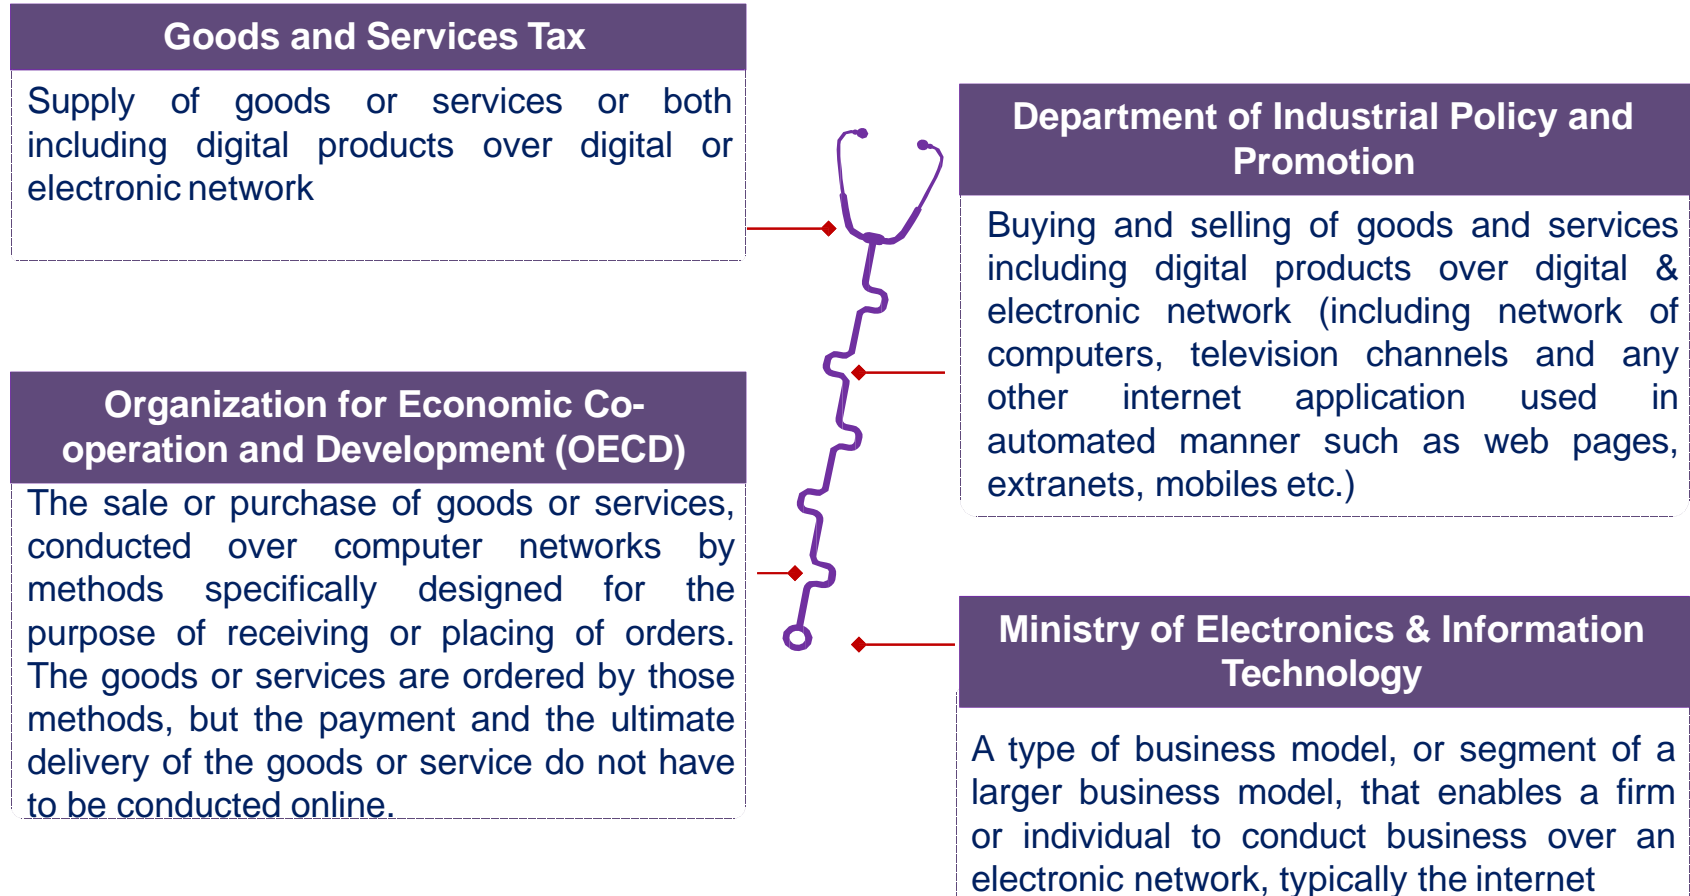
Goods and Services Tax

Supply of goods or services or both including digital products over digital or electronic network

Department of Industrial Policy and Promotion

Buying and selling of goods and services including digital products over digital & electronic network (including network of computers, television channels and any other internet application used in automated manner such as web pages, extranets, mobiles etc.)

Organization for Economic Co-operation and Development (OECD)

The sale or purchase of goods or services, conducted over computer networks by methods specifically designed for the purpose of receiving or placing of orders. The goods or services are ordered by those methods, but the payment and the ultimate delivery of the goods or service do not have to be conducted online.

Ministry of Electronics & Information Technology

A type of business model, or segment of a larger business model, that enables a firm or individual to conduct business over an electronic network, typically the internet